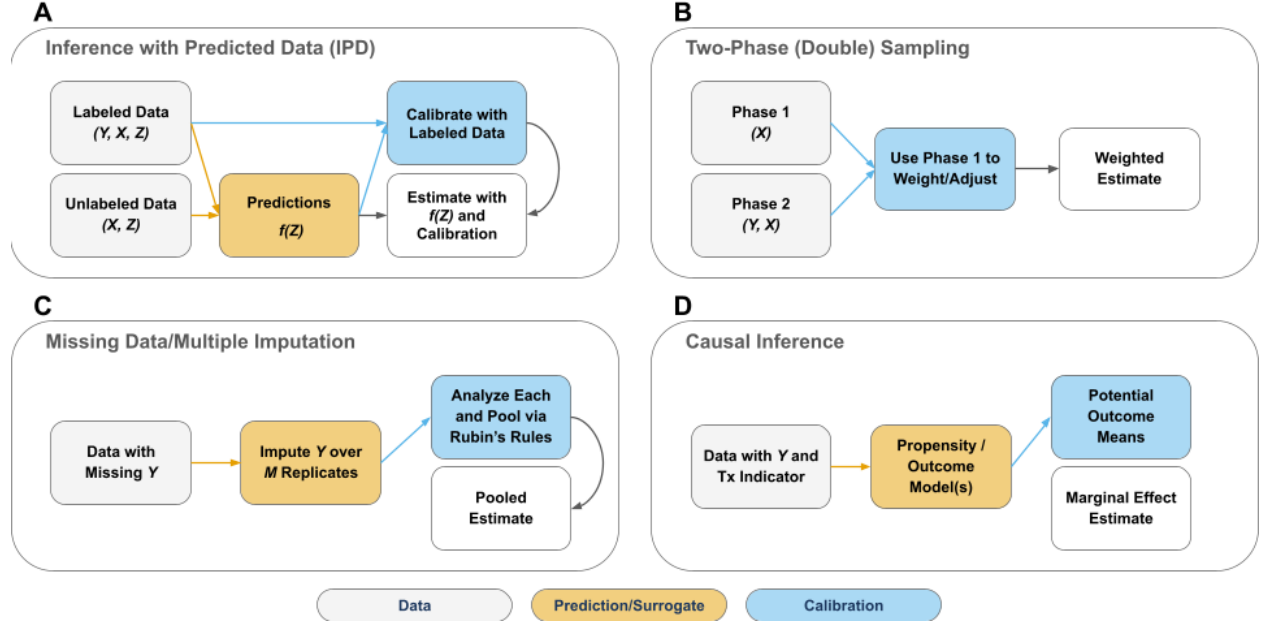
A

Inference with Predicted Data (IPD)

Labeled Data
*(Y, X, Z)*

Unlabeled Data
*(X, Z)*

Predictions
*f(Z)*

Calibrate with Labeled Data

Estimate with *f(Z)* and Calibration

B

Two-Phase (Double) Sampling

Phase 1
*(X)*

Phase 2
*(Y, X)*

Use Phase 1 to Weight/Adjust

Weighted Estimate

C

Missing Data/Multiple Imputation

Data with Missing *Y*

Impute *Y* over *M* Replicates

Analyze Each and Pool via Rubin's Rules

Pooled Estimate

D

Causal Inference

Data with *Y* and Tx Indicator

Propensity / Outcome Model(s)

Potential Outcome Means

Marginal Effect Estimate

Data

Prediction/Surrogate

Calibration